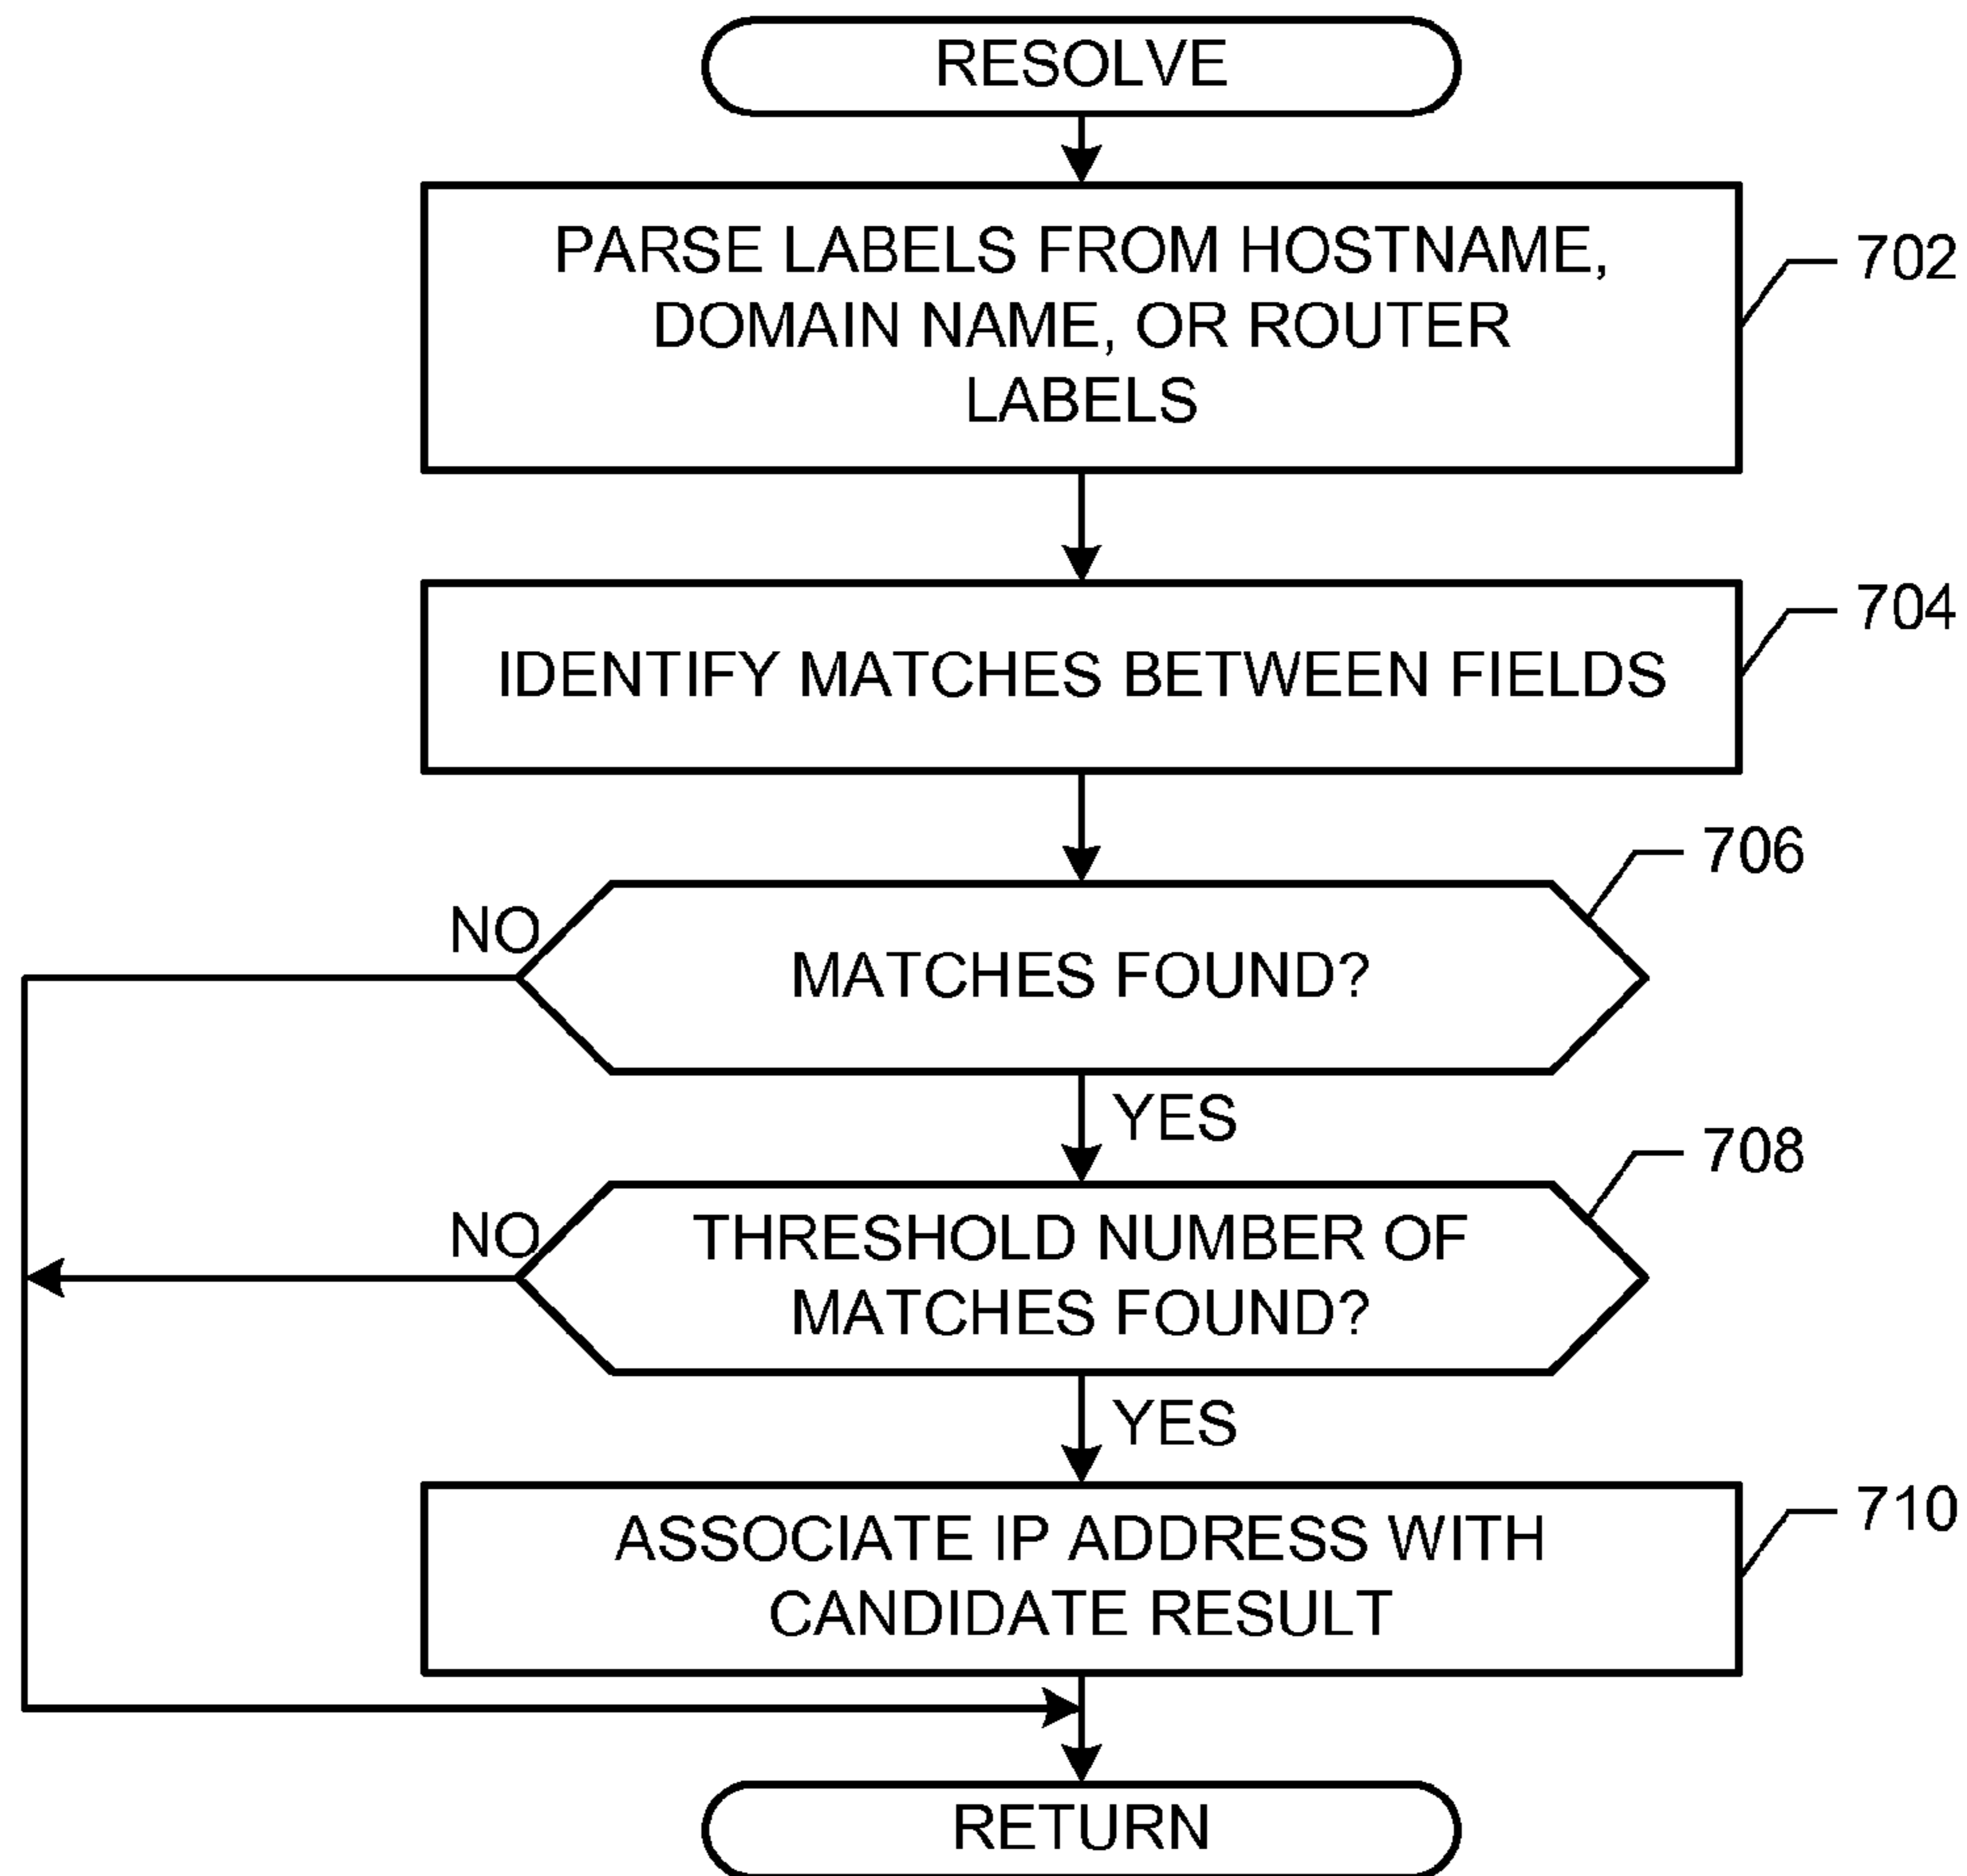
RESOLVE

PARSE LABELS FROM HOSTNAME, DOMAIN NAME, OR ROUTER LABELS

702

IDENTIFY MATCHES BETWEEN FIELDS

704

706

NO

MATCHES FOUND?

YES

708

NO

THRESHOLD NUMBER OF MATCHES FOUND?

YES

ASSOCIATE IP ADDRESS WITH CANDIDATE RESULT

710

RETURN